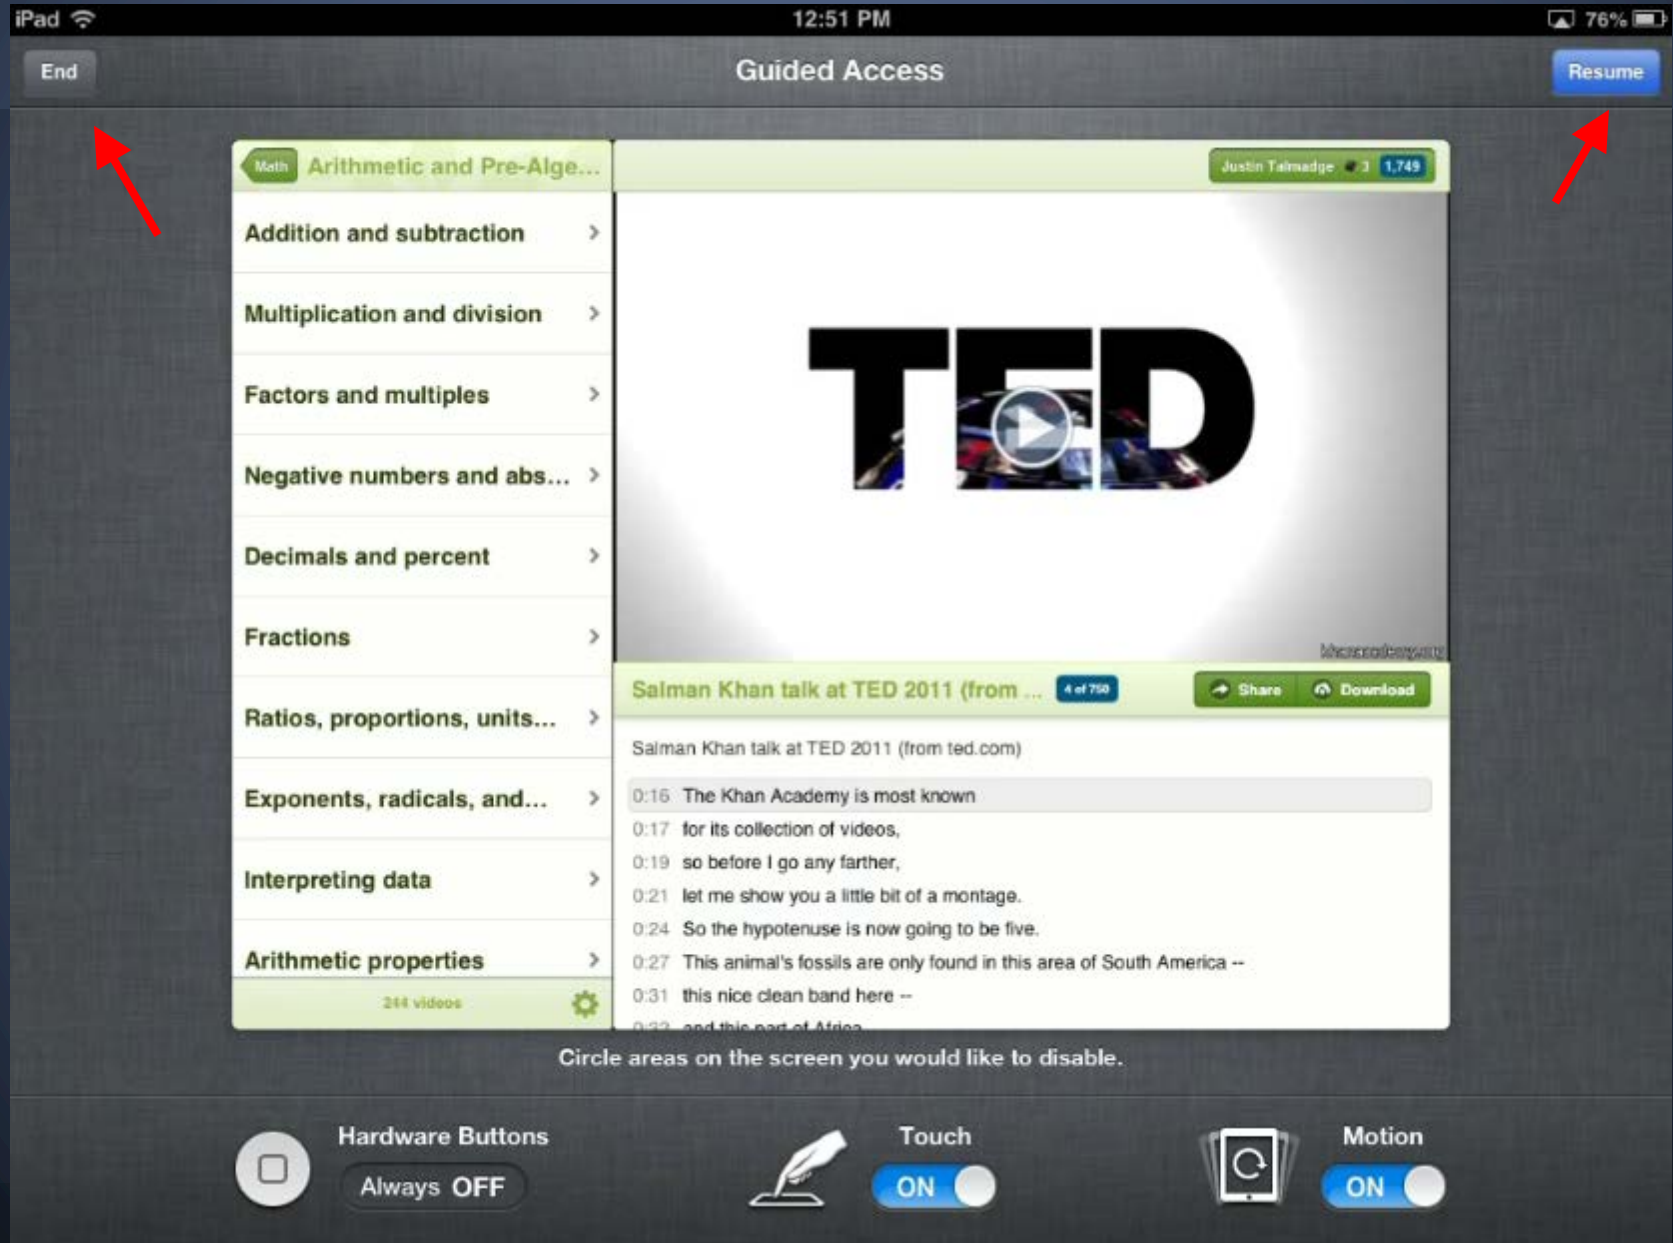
iPad 12:51 PM 76%

End Guided Access Resume

Math Arithmetic and Pre-Alge...

Justin Talmadge 3 1,749

Addition and subtraction

Multiplication and division

Factors and multiples

Negative numbers and abs...

Decimals and percent

Fractions

Ratios, proportions, units...

Exponents, radicals, and...

Interpreting data

Arithmetic properties

244 videos

TED

khanacademy.org

Salman Khan talk at TED 2011 (from ... 4 of 750 Share Download

Salman Khan talk at TED 2011 (from ted.com)

0:16 The Khan Academy is most known
0:17 for its collection of videos,
0:19 so before I go any farther,
0:21 let me show you a little bit of a montage.
0:24 So the hypotenuse is now going to be five.
0:27 This animal's fossils are only found in this area of South America --
0:31 this nice clean band here --
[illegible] and this part of Africa.

Circle areas on the screen you would like to disable.

Hardware Buttons
Always OFF

Touch
ON

Motion
ON